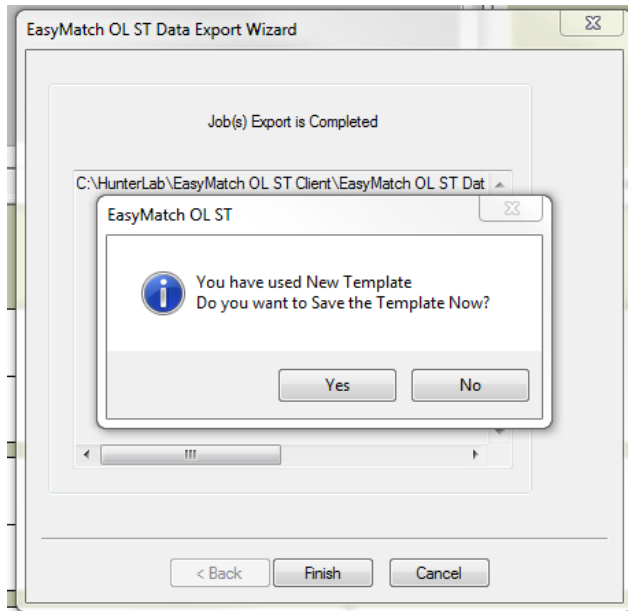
EasyMatch OL ST Data Export Wizard

Job(s) Export is Completed

C:\HunterLab\EasyMatch OL ST Client\EasyMatch OL ST Dat

EasyMatch OL ST

You have used New Template
Do you want to Save the Template Now?

Yes

No

< Back

Finish

Cancel